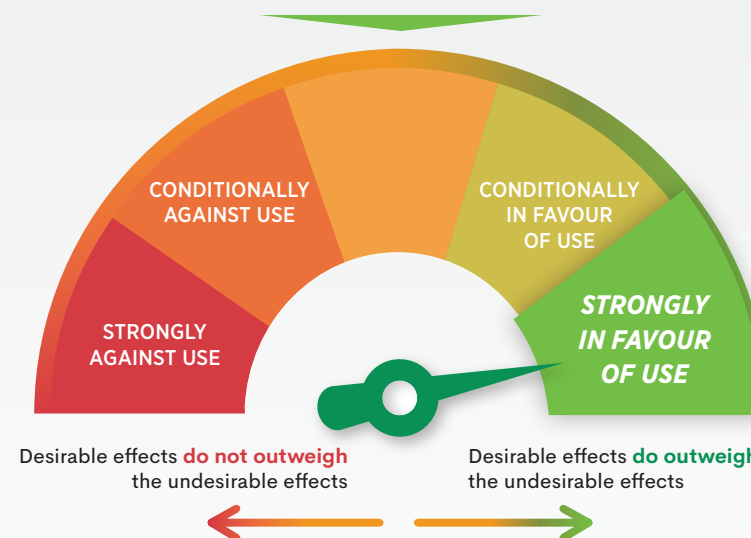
CONDITIONALLY AGAINST USE

CONDITIONALLY IN FAVOUR OF USE

STRONGLY AGAINST USE

STRONGLY IN FAVOUR OF USE

Desirable effects do not outweigh the undesirable effects

Desirable effects do outweig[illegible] the undesirable effects